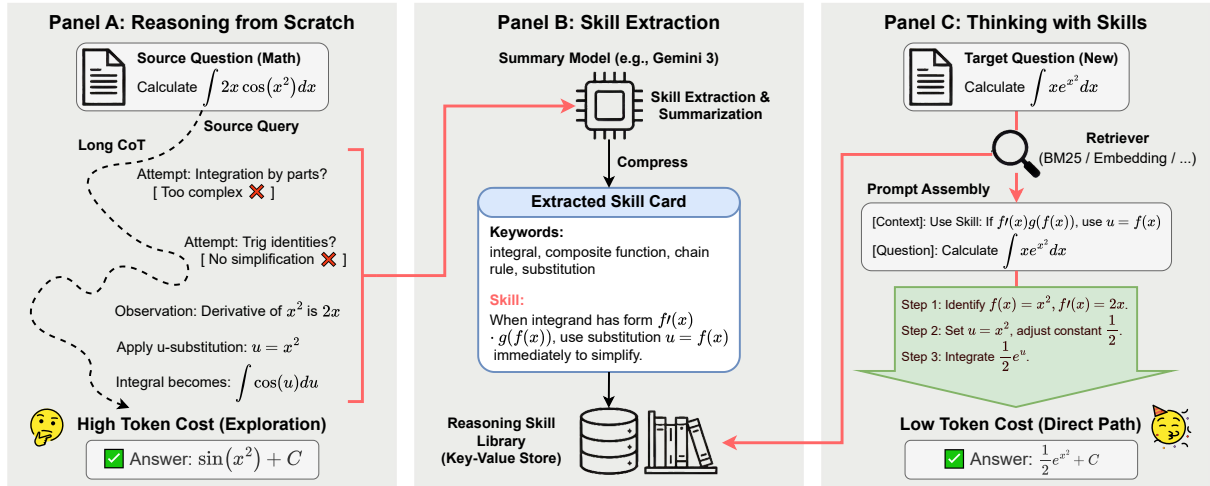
Panel A: Reasoning from Scratch

Source Question (Math)
Calculate $\int 2x\cos(x^2)dx$

Source Query

Long CoT

Attempt: Integration by parts?
[ Too complex ✗ ]

Attempt: Trig identities?
[ No simplification ✗ ]

Observation: Derivative of $x^2$ is $2x$

Apply u-substitution: $u = x^2$

Integral becomes: $\int \cos(u)du$

High Token Cost (Exploration)

Answer: $\sin(x^2) + C$

Panel B: Skill Extraction

Summary Model (e.g., Gemini 3)

Skill Extraction & Summarization

Compress

Extracted Skill Card

Keywords:
integral, composite function, chain rule, substitution

Skill:
When integrand has form $f\prime(x) \cdot g(f(x))$, use substitution $u = f(x)$ immediately to simplify.

Reasoning Skill Library (Key-Value Store)

Panel C: Thinking with Skills

Target Question (New)
Calculate $\int xe^{x^2}dx$

Retriever
(BM25 / Embedding / ...)

Prompt Assembly

[Context]: Use Skill: If $f\prime(x)g(f(x))$, use $u = f(x)$
[Question]: Calculate $\int xe^{x^2}dx$

Step 1: Identify $f(x) = x^2, f\prime(x) = 2x$.
Step 2: Set $u = x^2$, adjust constant $\frac{1}{2}$.
Step 3: Integrate $\frac{1}{2}e^u$.

Low Token Cost (Direct Path)

Answer: $\frac{1}{2}e^{x^2} + C$